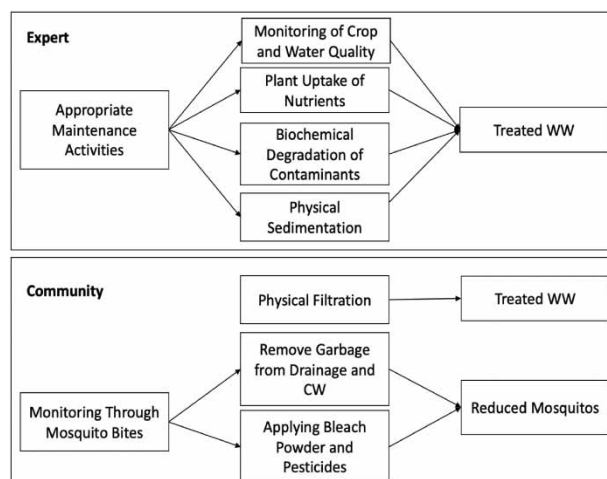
Expert

Appropriate Maintenance Activities

Monitoring of Crop and Water Quality

Plant Uptake of Nutrients

Biochemical Degradation of Contaminants

Physical Sedimentation

Treated WW

Community

Physical Filtration

Treated WW

Monitoring Through Mosquito Bites

Remove Garbage from Drainage and CW

Applying Bleach Powder and Pesticides

Reduced Mosquitos